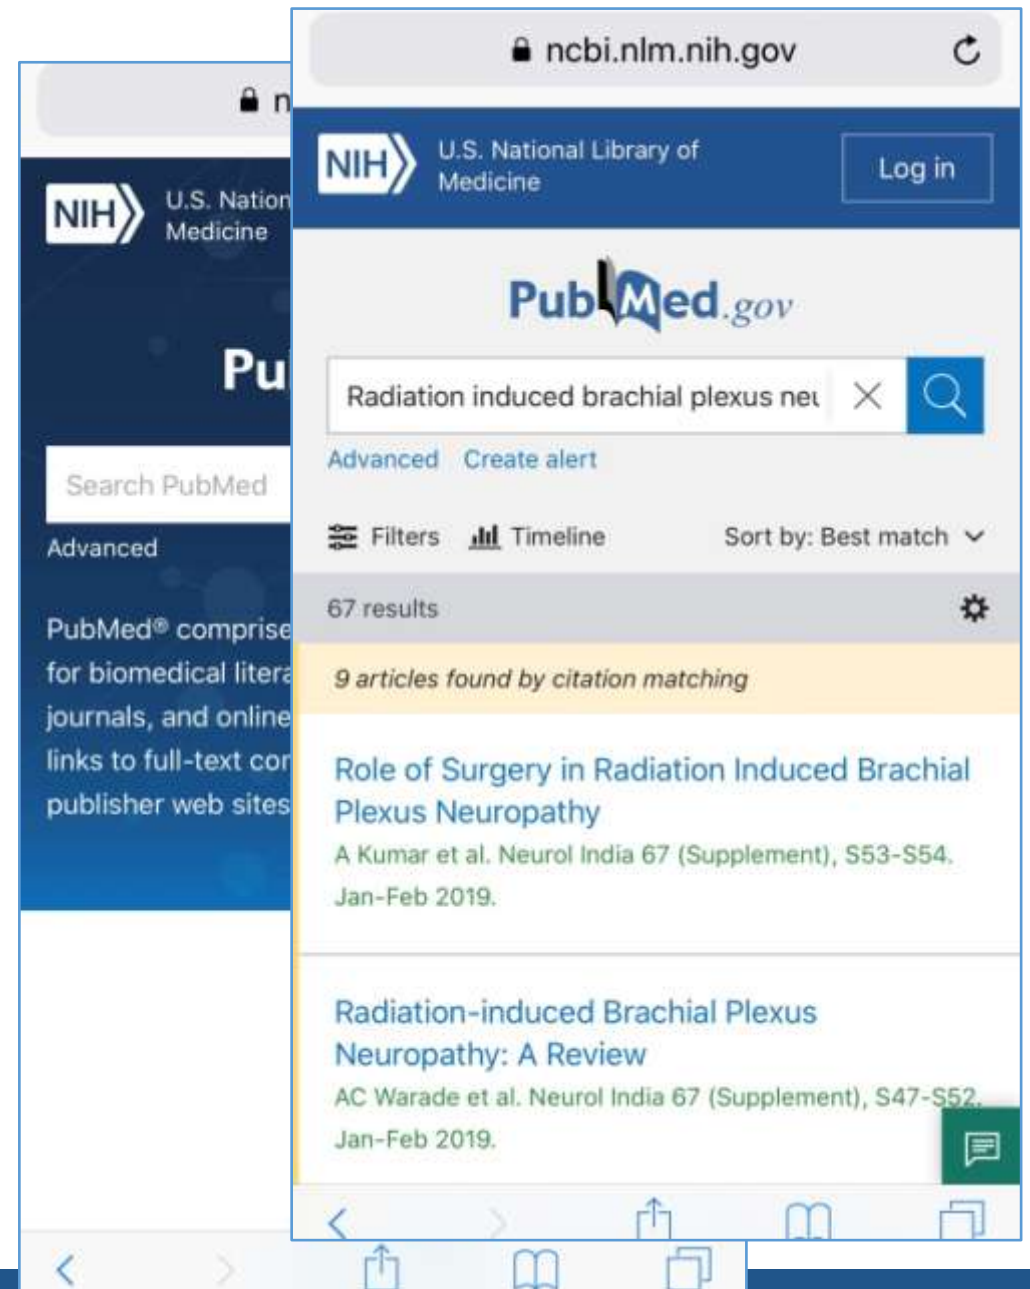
n

NIH U.S. Nation Medicine

Pu

Search PubMed

Advanced

PubMed® comprise for biomedical litera journals, and online links to full-text cor publisher web sites

ncbi.nlm.nih.gov

NIH U.S. National Library of Medicine

Log in

PubMed.gov

Radiation induced brachial plexus neu

Advanced Create alert

Filters Timeline Sort by: Best match

67 results

9 articles found by citation matching

Role of Surgery in Radiation Induced Brachial Plexus Neuropathy

A Kumar et al. Neurol India 67 (Supplement), S53-S54. Jan-Feb 2019.

Radiation-induced Brachial Plexus Neuropathy: A Review

AC Warade et al. Neurol India 67 (Supplement), S47-S52. Jan-Feb 2019.